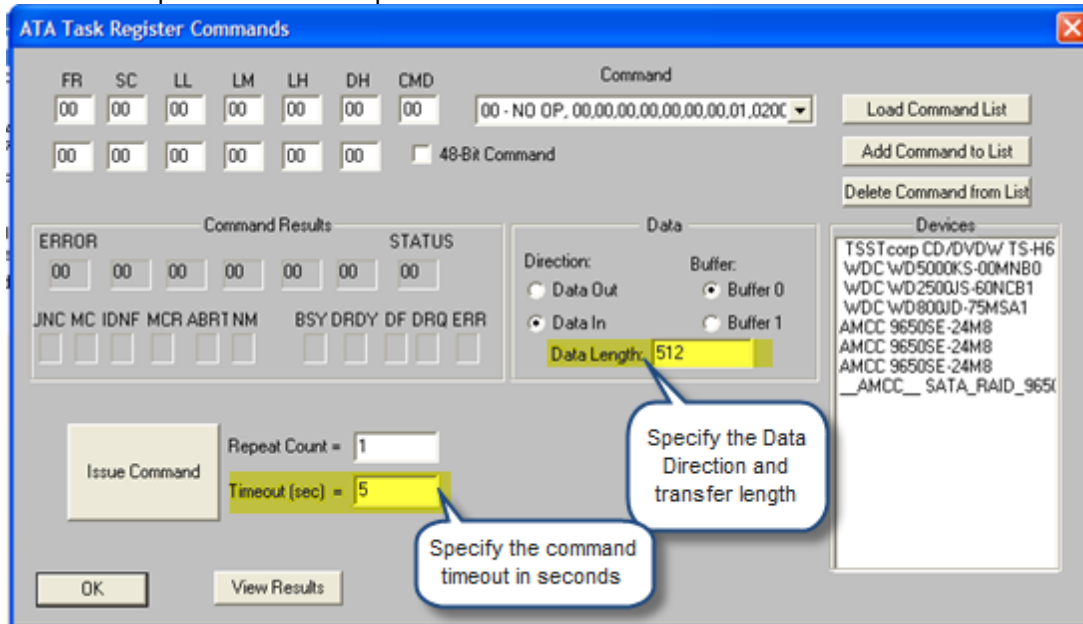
ATA Task Register Commands

FR SC LL LM LH DH CMD
00 00 00 00 00 00 00
00 00 00 00 00 00

48-Bit Command

Command
00 - NO OP, 00,00,00,00,00,00,00,01,020C

Load Command List
Add Command to List
Delete Command from List

Command Results
ERROR STATUS
00 00 00 00 00 00 00
UNC MC IDNF MCR ABRT NM BSY DRDY DF DRQ ERR

Data
Direction:
Data Out
Data In
Buffer:
Buffer 0
Buffer 1
Data Length: 512

Devices
TSSTcorp CD/DVDW TS-H6
WDC WD5000KS-00MNB0
WDC WD2500JS-60NCB1
WDC WD800JD-75MSA1
AMCC 9650SE-24M8
AMCC 9650SE-24M8
AMCC 9650SE-24M8
__AMCC__ SATA_RAID_965(

Issue Command
Repeat Count = 1
Timeout (sec) = 5

Specify the Data Direction and transfer length

Specify the command timeout in seconds

OK
View Results